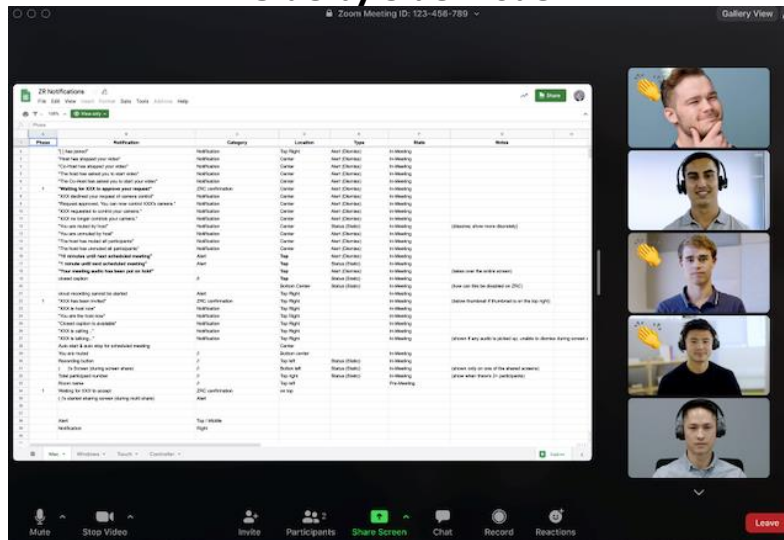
Zoom Meeting ID: 123-456-789

Gallery View

ZR Notifications

File Edit View Insert Format Data Tools Add-ons Help

Share

View only

| Phase | Notification | Category | Location | Type | State | Notes |
|---|---|---|---|---|---|---|
| | "[ ] has joined" | Notification | Top Right | Alert (Dismiss) | In-Meeting | |
| | "Host has stopped your video" | Notification | Center | Alert (Dismiss) | In-Meeting | |
| | "Co-Host has stopped your video" | Notification | Center | Alert (Dismiss) | In-Meeting | |
| | "The host has asked you to start video" | Notification | Center | Alert (Dismiss) | In-Meeting | |
| | "The Co-Host has asked you to start your video" | Notification | Center | Alert (Dismiss) | In-Meeting | |
| | "Waiting for XXX to approve your request" | ZRC confirmation | Center | Alert (Dismiss) | In-Meeting | |
| | "You are muted by host" | Notification | Center | Status (Static) | In-Meeting | |
| | "You are unmuted by host" | Notification | Center | Alert (Dismiss) | In-Meeting | |
| | "The host has muted all participants" | Notification | Center | Alert (Dismiss) | In-Meeting | |
| | "The host has unmuted all participants" | Notification | Center | Alert (Dismiss) | In-Meeting | |
| | "10 minutes until next scheduled meeting" | Alert | Top | Alert (Dismiss) | In-Meeting | |
| | "1 minute until next scheduled meeting" | Alert | Top | Status (Static) | In-Meeting | |
| | "Your meeting audio has been put on hold" | | Top | Status (Static) | In-Meeting | |
| | closed caption | | Top | Status (Static) | In-Meeting | |
| | | | Bottom Center | Status (Static) | In-Meeting | |
| | cloud recording cannot be started | Alert | Top Right | | In-Meeting | |
| | "XXX has been invited" | ZRC confirmation | Top Right | Status (Static) | In-Meeting | |
| | "XXX is host now" | Notification | Top Right | | In-Meeting | |
| | "You are the host now" | Notification | Top Right | | In-Meeting | |
| | "Closed caption is available" | Notification | Top Right | | In-Meeting | |
| | "XXX is calling..." | Notification | Top Right | | In-Meeting | |
| | "XXX is talking..." | Notification | Top Right | | In-Meeting | |
| | Auto start & auto stop for scheduled meeting | | Center | | In-Meeting | |
| | You are muted | | Bottom center | | In-Meeting | |
| | Recording button | | Top left | Status (Static) | In-Meeting | |
| | Total participant number | | Top right | Status (Static) | In-Meeting | |
| | Room name | | Top left | | Pre-Meeting | |
| | Waiting for XXX to accept | ZRC confirmation | on top | | | |
| | Alert | Top / Middle | | | | |
| | Notification | Right | | | | |

Mute Stop Video Invite Participants 2 Share Screen Chat Record Reactions Leave